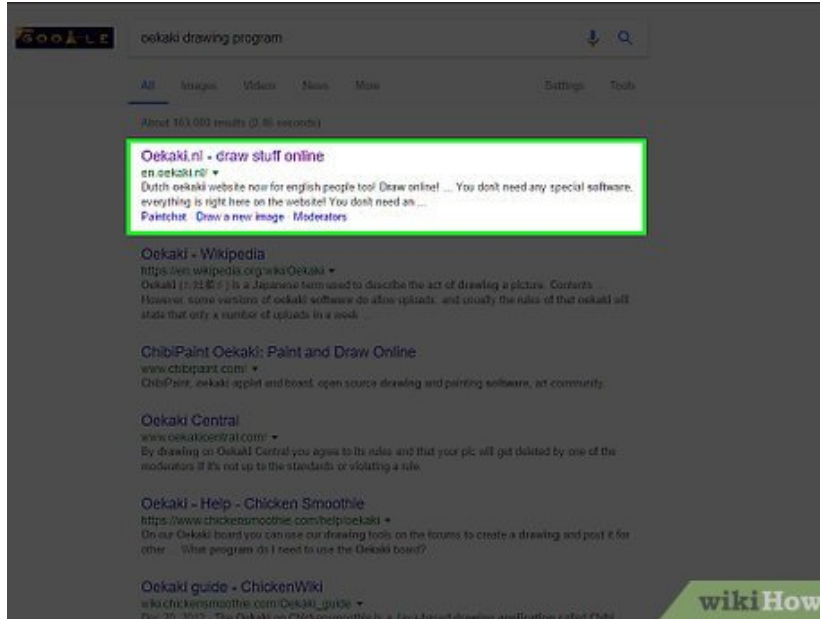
GOOGLE

oekaki drawing program

All Images Videos News More Settings Tools

About 163,000 results (0.46 seconds)

Oekaki.nl - draw stuff online
en.oekaki.nl/ ▾
Dutch oekaki website now for english people too! Draw online! ... You don't need any special software, everything is right here on the website! You don't need an ...
Paintchat · Draw a new image · Moderators

Oekaki - Wikipedia
https://en.wikipedia.org/wiki/Oekaki ▾
Oekaki ([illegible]) is a Japanese term used to describe the act of drawing a picture. Contents ... However, some versions of oekaki software do allow uploads, and usually the rules of that oekaki will state that only a number of uploads in a week ...

ChibiPaint Oekaki: Paint and Draw Online
www.chibipaint.com/ ▾
ChibiPaint, oekaki applet and board, open source drawing and painting software, art community.

Oekaki Central
www.oekakicentral.com/ ▾
By drawing on Oekaki Central you agree to its rules and that your pic will get deleted by one of the moderators if it's not up to the standards or violating a rule.

Oekaki - Help - Chicken Smoothie
https://www.chickensmoothie.com/help/oekaki ▾
On our Oekaki board you can use our drawing tools on the forums to create a drawing and post it for other ... What program do I need to use the Oekaki board?

Oekaki guide - ChickenWiki
wiki.chickensmoothie.com/Oekaki_guide ▾
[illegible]

wikiHow